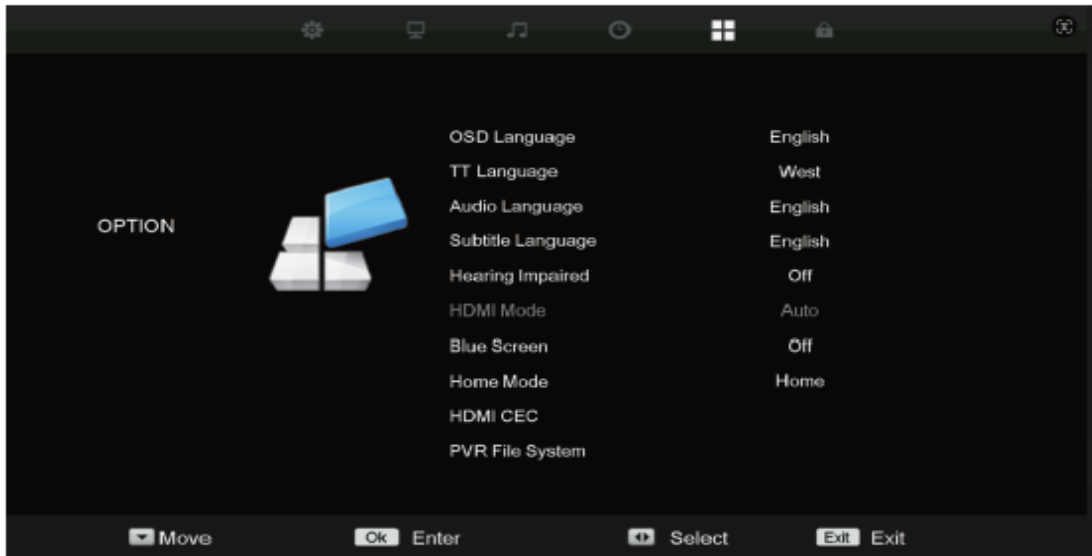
OPTION

| | |
|---|---|
| OSD Language | English |
| TT Language | West |
| Audio Language | English |
| Subtitle Language | English |
| Hearing Impaired | Off |
| HDMI Mode | Auto |
| Blue Screen | Off |
| Home Mode | Home |
| HDMI CEC | |
| PVR File System | |

Move Ok Enter Select Exit Exit